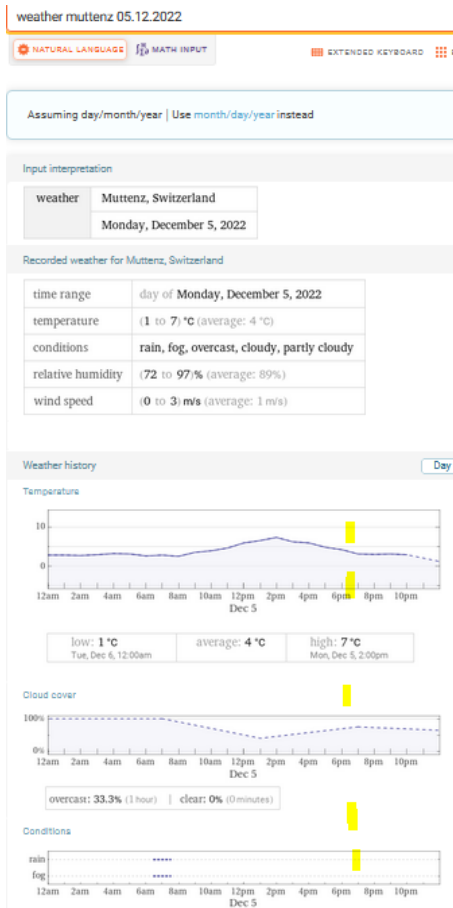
weather muttenz 05.12.2022

NATURAL LANGUAGE | MATH INPUT

EXTENDED KEYBOARD

Assuming day/month/year | Use month/day/year instead

Input interpretation

| weather | Muttenz, Switzerland |
|---|---|
| | Monday, December 5, 2022 |

Recorded weather for Muttenz, Switzerland

| time range | day of Monday, December 5, 2022 |
|---|---|
| temperature | (1 to 7) °C (average: 4 °C) |
| conditions | rain, fog, overcast, cloudy, partly cloudy |
| relative humidity | (72 to 97)% (average: 89%) |
| wind speed | (0 to 3) m/s (average: 1 m/s) |

Weather history

Day

Temperature

10
0

12am 2am 4am 6am 8am 10am 12pm 2pm 4pm 6pm 8pm 10pm
Dec 5

low: 1 °C
Tue, Dec 6, 12:00am

average: 4 °C

high: 7 °C
Mon, Dec 5, 2:00pm

Cloud cover

100%
0%

12am 2am 4am 6am 8am 10am 12pm 2pm 4pm 6pm 8pm 10pm
Dec 5

overcast: 33.3% (1 hour) | clear: 0% (0 minutes)

Conditions

rain
fog

12am 2am 4am 6am 8am 10am 12pm 2pm 4pm 6pm 8pm 10pm
Dec 5